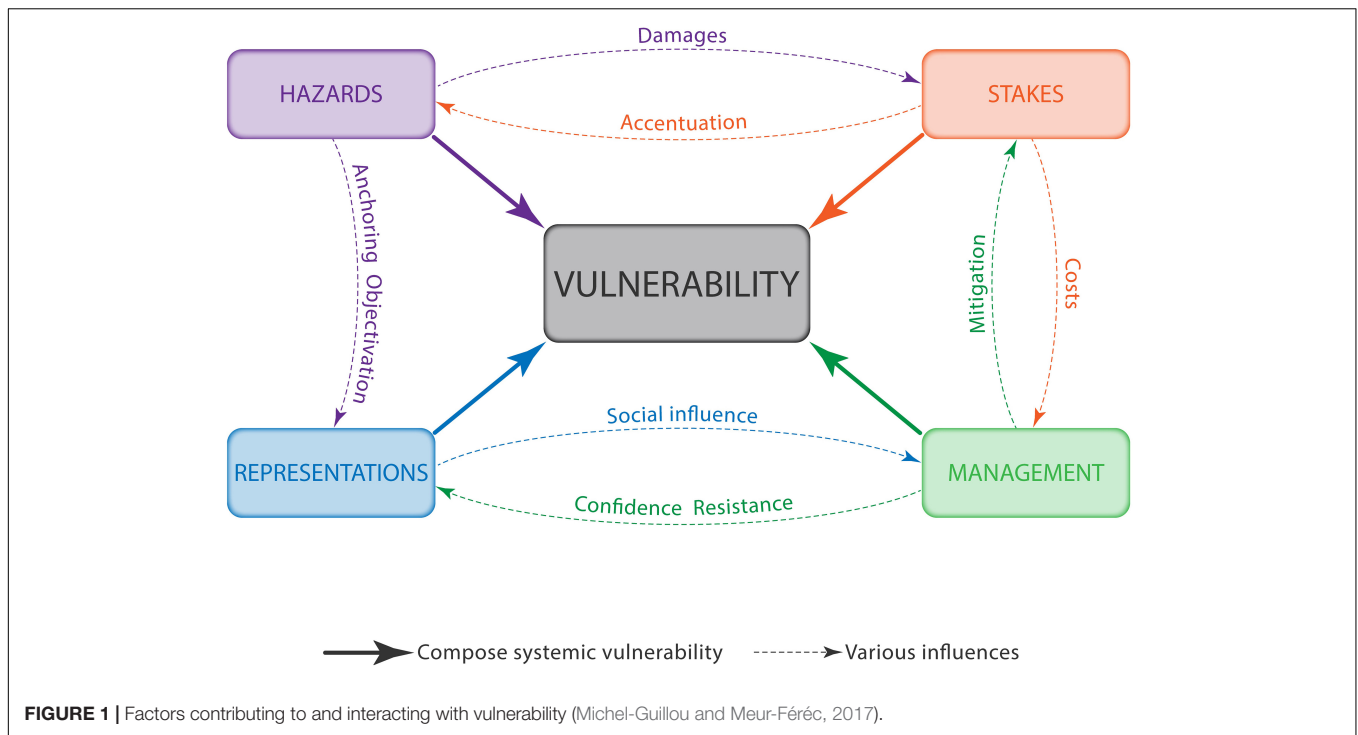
Damages

HAZARDS

STAKES

Accentuation

Anchoring Objectivation

VULNERABILITY

Mitigation

Costs

Social influence

REPRESENTATIONS

MANAGEMENT

Confidence Resistance

Compose systemic vulnerability

Various influences

**FIGURE 1 |** Factors contributing to and interacting with vulnerability (Michel-Guillou and Meur-Féréc, 2017).